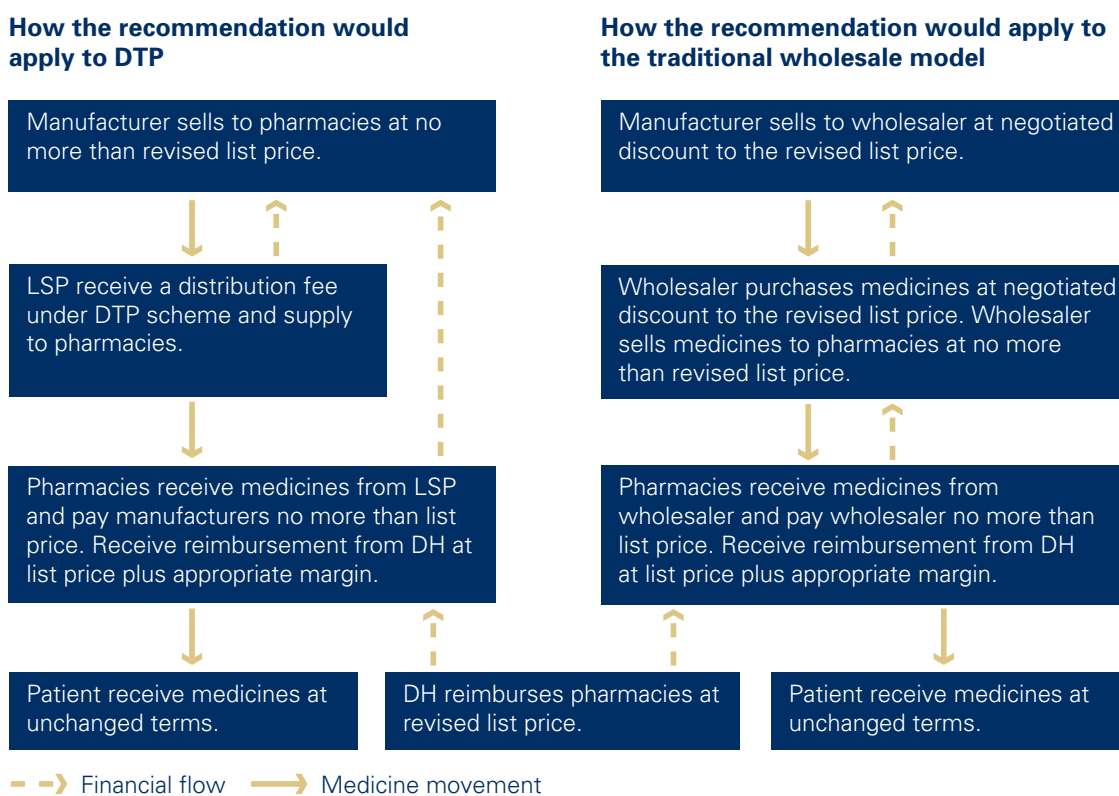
**How the recommendation would apply to DTP**

Manufacturer sells to pharmacies at no more than revised list price.

LSP receive a distribution fee under DTP scheme and supply to pharmacies.

Pharmacies receive medicines from LSP and pay manufacturers no more than list price. Receive reimbursement from DH at list price plus appropriate margin.

**How the recommendation would apply to the traditional wholesale model**

Manufacturer sells to wholesaler at negotiated discount to the revised list price.

Wholesaler purchases medicines at negotiated discount to the revised list price. Wholesaler sells medicines to pharmacies at no more than revised list price.

Pharmacies receive medicines from wholesaler and pay wholesaler no more than list price. Receive reimbursement from DH at list price plus appropriate margin.

Patient receive medicines at unchanged terms.

DH reimburses pharmacies at revised list price.

Patient receive medicines at unchanged terms.

Financial flow Medicine movement